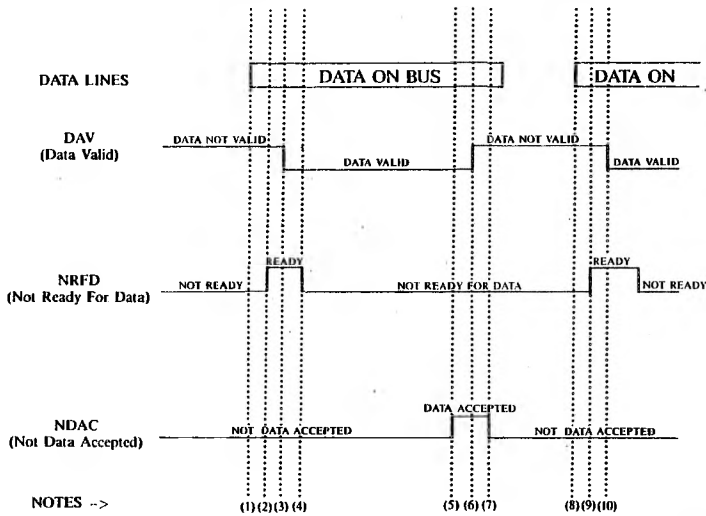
DATA LINES

DATA ON BUS

DATA ON

DAV
(Data Valid)

DATA NOT VALID

DATA VALID

DATA NOT VALID

DATA VALID

NRFD
(Not Ready For Data)

NOT READY

READY

NOT READY FOR DATA

READY

NOT READY

NDAC
(Not Data Accepted)

NOT DATA ACCEPTED

DATA ACCEPTED

NOT DATA ACCEPTED

NOTES -->

(1) (2) (3) (4)

(5) (6) (7)

(8) (9) (10)